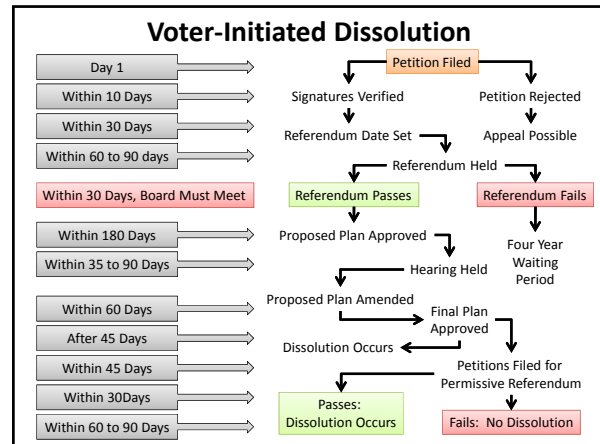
Voter-Initiated Dissolution

Day 1

Within 10 Days

Within 30 Days

Within 60 to 90 days

Within 30 Days, Board Must Meet

Within 180 Days

Within 35 to 90 Days

Within 60 Days

After 45 Days

Within 45 Days

Within 30Days

Within 60 to 90 Days

Petition Filed

Signatures Verified

Petition Rejected

Referendum Date Set

Appeal Possible

Referendum Held

Referendum Passes

Referendum Fails

Proposed Plan Approved

Four Year Waiting Period

Hearing Held

Proposed Plan Amended

Final Plan Approved

Dissolution Occurs

Petitions Filed for Permissive Referendum

Passes: Dissolution Occurs

Fails: No Dissolution